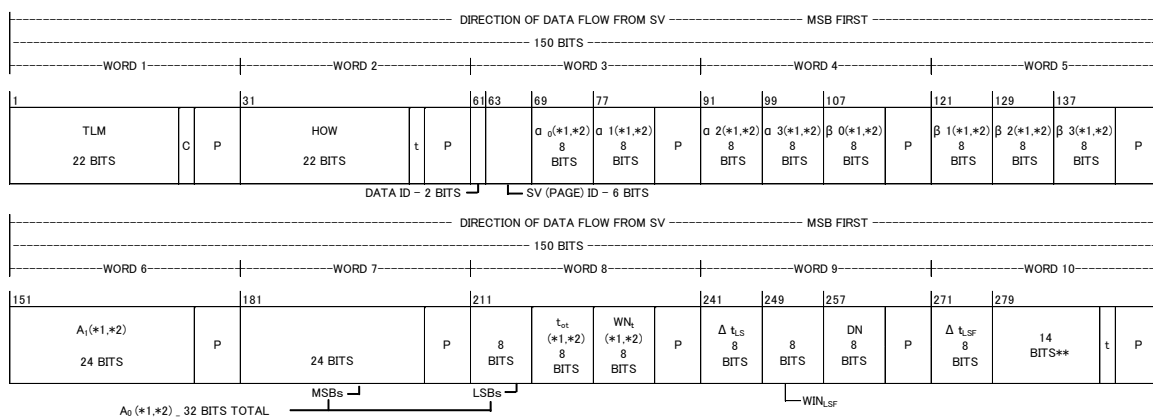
DIRECTION OF DATA FLOW FROM SV — MSB FIRST

150 BITS

WORD 1 WORD 2 WORD 3 WORD 4 WORD 5

1 31 61 63 69 77 91 99 107 121 129 137

| TLM 22 BITS | C | P | HOW 22 BITS | t | P | | | α $_0$(*1,*2) 8 BITS | α 1(*1,*2) 8 BITS | P | α 2(*1,*2) 8 BITS | α 3(*1,*2) 8 BITS | β 0(*1,*2) 8 BITS | P | β 1(*1,*2) 8 BITS | β 2(*1,*2) 8 BITS | β 3(*1,*2) 8 BITS | P |
|---|---|---|---|---|---|---|---|---|---|---|---|---|---|---|---|---|---|---|

DATA ID – 2 BITS

SV (PAGE) ID – 6 BITS

DIRECTION OF DATA FLOW FROM SV — MSB FIRST

150 BITS

WORD 6 WORD 7 WORD 8 WORD 9 WORD 10

151 181 211 241 249 257 271 279

| $A_1$(*1,*2) 24 BITS | P | 24 BITS | P | 8 BITS | $t_{ot}$ (*1,*2) 8 BITS | $WN_t$ (*1,*2) 8 BITS | P | Δ $t_{LS}$ 8 BITS | 8 BITS | DN 8 BITS | P | Δ $t_{LSF}$ 8 BITS | 14 BITS** | t | P |
|---|---|---|---|---|---|---|---|---|---|---|---|---|---|---|---|

MSBs

LSBs

$WN_{LSF}$

$A_0$ (*1,*2) _ 32 BITS TOTAL